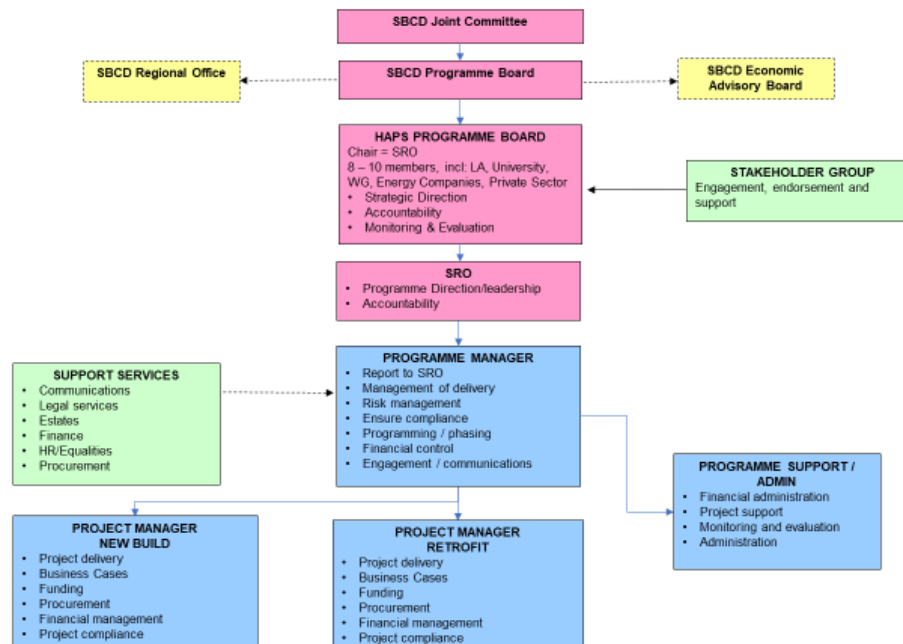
SBCD Joint Committee

SBCD Regional Office

SBCD Programme Board

SBCD Economic Advisory Board

HAPS PROGRAMME BOARD
Chair = SRO
8 – 10 members, incl: LA, University, WG, Energy Companies, Private Sector
• Strategic Direction
• Accountability
• Monitoring & Evaluation

STAKEHOLDER GROUP
Engagement, endorsement and support

SRO
• Programme Direction/leadership
• Accountability

SUPPORT SERVICES
• Communications
• Legal services
• Estates
• Finance
• HR/Equalities
• Procurement

PROGRAMME MANAGER
• Report to SRO
• Management of delivery
• Risk management
• Ensure compliance
• Programming / phasing
• Financial control
• Engagement / communications

PROGRAMME SUPPORT / ADMIN
• Financial administration
• Project support
• Monitoring and evaluation
• Administration

PROJECT MANAGER NEW BUILD
• Project delivery
• Business Cases
• Funding
• Procurement
• Financial management
• Project compliance

PROJECT MANAGER RETROFIT
• Project delivery
• Business Cases
• Funding
• Procurement
• Financial management
• Project compliance